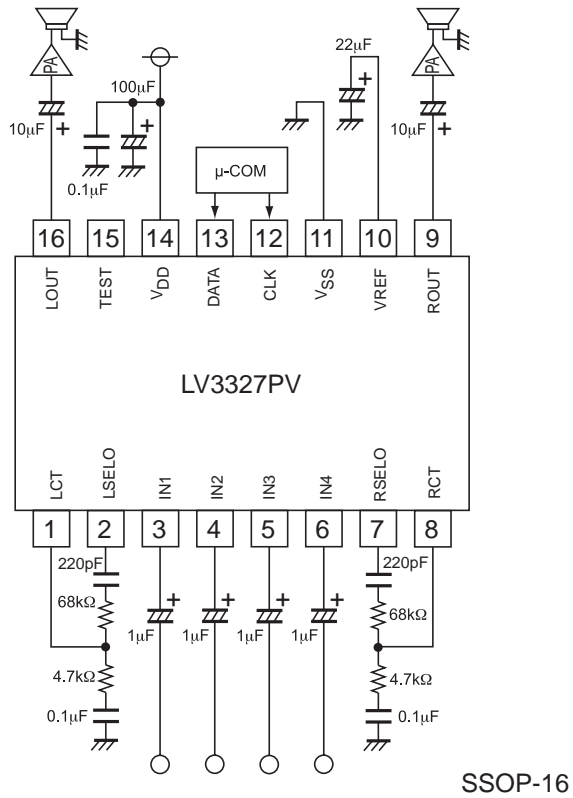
PA
PA
22μF
100μF
10μF
10μF
+
+
+
+
0.1μF
μ-COM
16
15
14
13
12
11
10
9
LOUT
TEST
$V_{DD}$
DATA
CLK
$V_{SS}$
VREF
ROUT
LV3327PV
LCT
LSELO
IN1
IN2
IN3
IN4
RSELO
RCT
1
2
3
4
5
6
7
8
220pF
220pF
68kΩ
68kΩ
+
+
+
+
1μF
1μF
1μF
1μF
4.7kΩ
4.7kΩ
0.1μF
0.1μF
SSOP-16